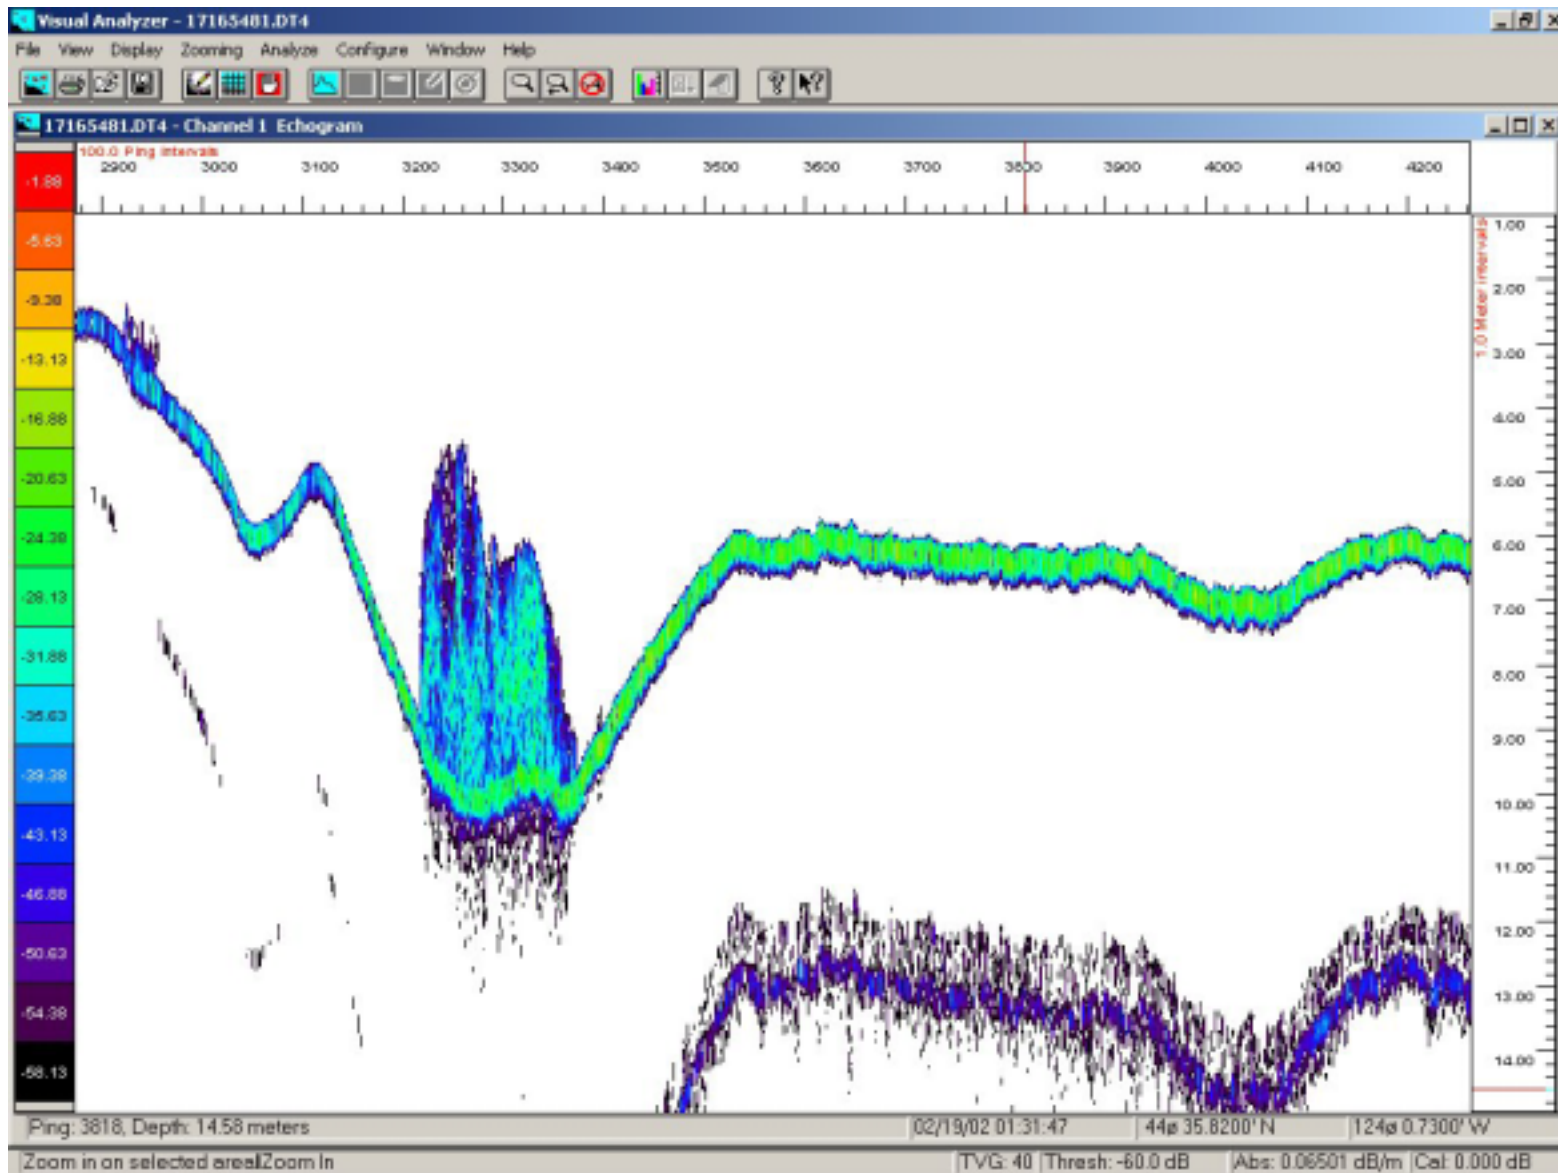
Visual Analyzer - 17165481.DT4

File View Display Zooming Analyze Configure Window Help

17165481.DT4 - Channel 1 Echogram

100.0 Ping Intervals

2900 3000 3100 3200 3300 3400 3500 3600 3700 3800 3900 4000 4100 4200

-1.88
-5.63
-9.38
-13.13
-16.88
-20.63
-24.38
-28.13
-31.88
-35.63
-39.38
-43.13
-46.88
-50.63
-54.38
-58.13

1.0 Meter Intervals

1.00
2.00
3.00
4.00
5.00
6.00
7.00
8.00
9.00
10.00
11.00
12.00
13.00
14.00

Ping: 3818, Depth: 14.58 meters | 02/19/02 01:31:47 | 44ø 35.8200' N | 124ø 0.7300' W

Zoom in on selected area|Zoom In | TVG: 40 | Thresh: -60.0 dB | Abs: 0.06501 dB/m | Cal: 0.000 dB